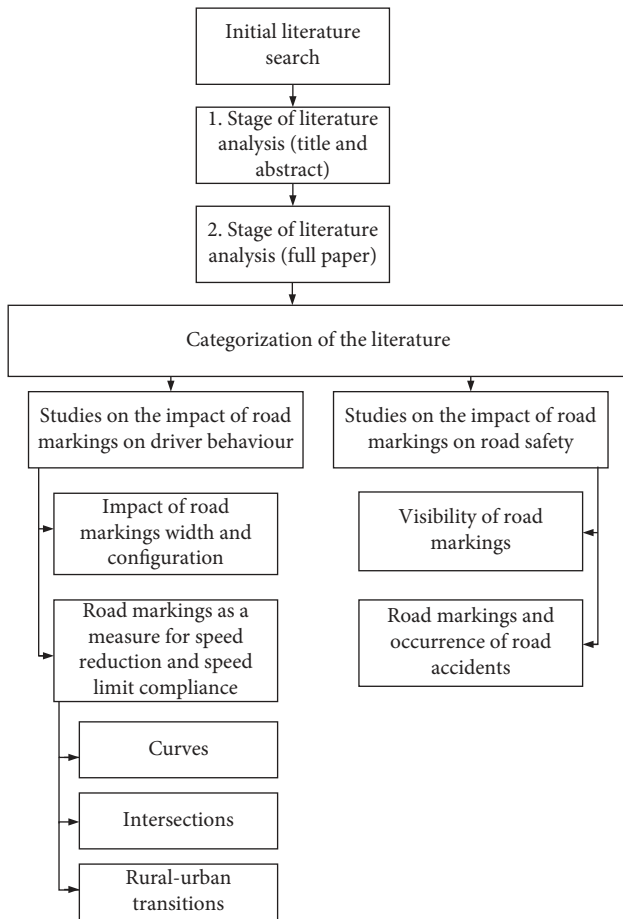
Initial literature search

1. Stage of literature analysis (title and abstract)

2. Stage of literature analysis (full paper)

Categorization of the literature

Studies on the impact of road markings on driver behaviour

Studies on the impact of road markings on road safety

Impact of road markings width and configuration

Road markings as a measure for speed reduction and speed limit compliance

Curves

Intersections

Rural-urban transitions

Visibility of road markings

Road markings and occurrence of road accidents